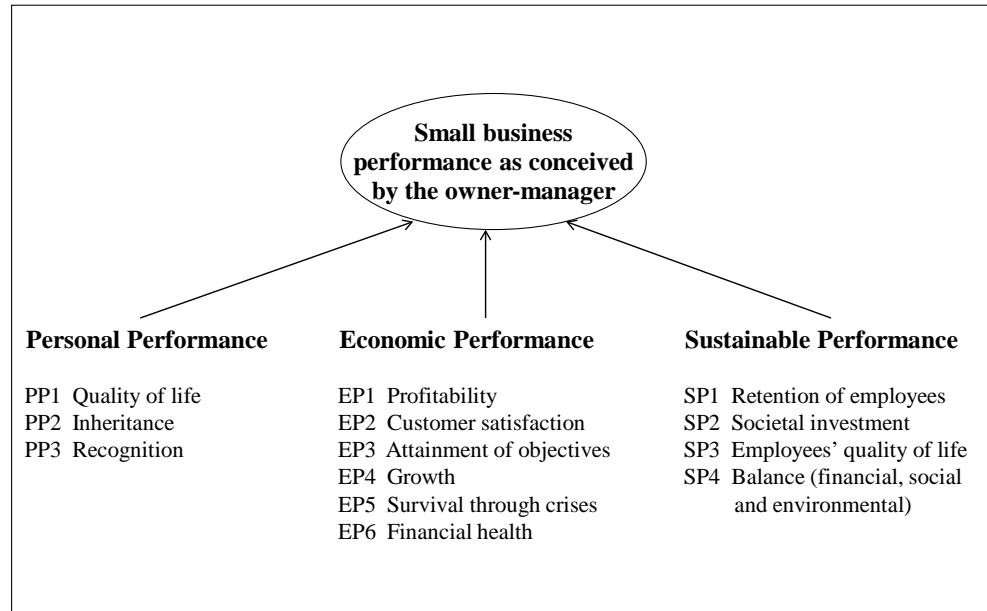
Small business performance as conceived by the owner-manager

Personal Performance

PP1 Quality of life
PP2 Inheritance
PP3 Recognition

Economic Performance

EP1 Profitability
EP2 Customer satisfaction
EP3 Attainment of objectives
EP4 Growth
EP5 Survival through crises
EP6 Financial health

Sustainable Performance

SP1 Retention of employees
SP2 Societal investment
SP3 Employees' quality of life
SP4 Balance (financial, social and environmental)